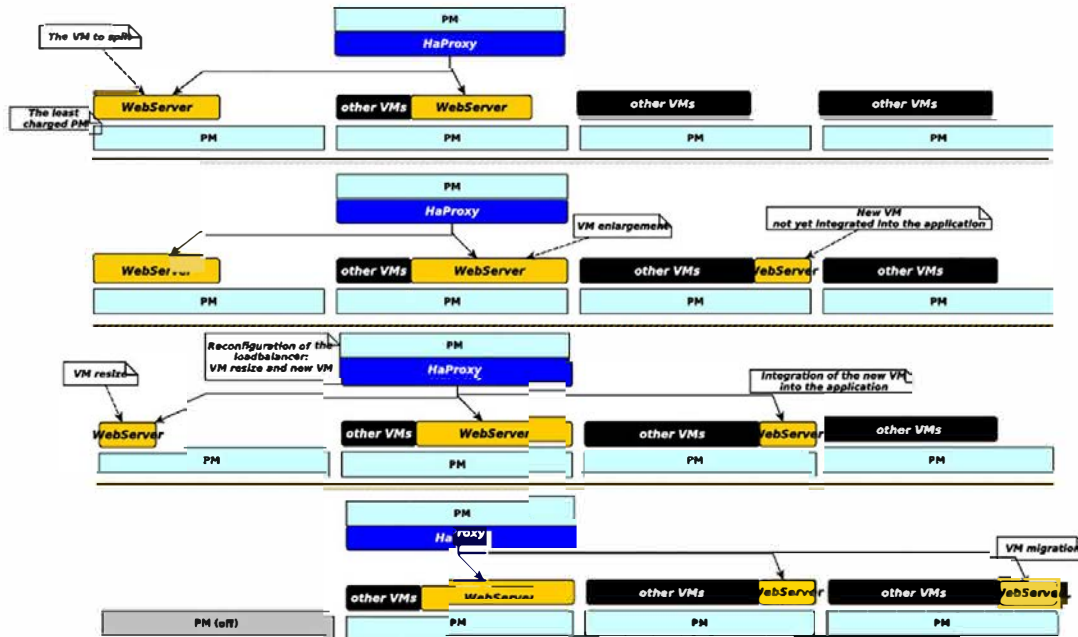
PM
HaProxy
The VM to split
The least charged PM
WebServer
other VMs
WebServer
other VMs
other VMs
PM
PM
PM
PM

PM
HaProxy
VM enlargement
New VM not yet integrated into the application
WebServer
other VMs
WebServer
other VMs
WebServer
other VMs
PM
PM
PM
PM

Reconfiguration of the loadbalancer: VM resize and new VM
PM
HaProxy
VM resize
Integration of the new VM into the application
WebServer
other VMs
WebServer
other VMs
WebServer
other VMs
PM
PM
PM
PM

PM
HaProxy
VM migration
other VMs
WebServer
other VMs
WebServer
other VMs
WebServer
PM (off)
PM
PM
PM